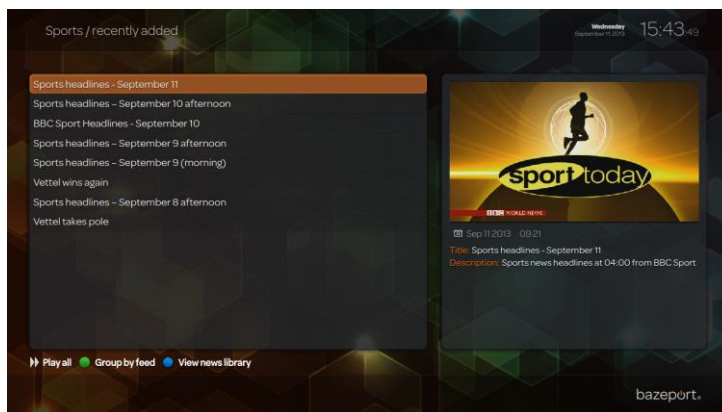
Sports / recently added

Wednesday
September 11 2013

15:43:49

Sports headlines - September 11
Sports headlines – September 10 afternoon
BBC Sport Headlines - September 10
Sports headlines – September 9 afternoon
Sports headlines – September 9 (morning)
Vettel wins again
Sports headlines – September 8 afternoon
Vettel takes pole

sport today

BBC WORLD NEWS

Sep 11 2013 09:21

Title: Sports headlines - September 11
Description: Sports news headlines at 04:00 from BBC Sport

Play all Group by feed View news library

bazeport.